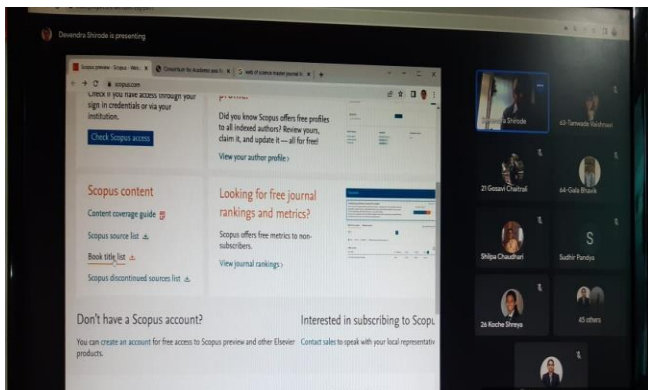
Devendra Shirode is presenting

Scopus preview - Scopus - Welc | Consortium for Academic and R | web of science master journal li

scopus.com

Check if you have access through your sign in credentials or via your institution.

Check Scopus access

Did you know Scopus offers free profiles to all indexed authors? Review yours, claim it, and update it — all for free!

View your author profile

Scopus content

Content coverage guide

Scopus source list

Book title list

Scopus discontinued sources list

Looking for free journal rankings and metrics?

Scopus offers free metrics to non-subscribers.

View journal rankings

Don't have a Scopus account?

You can create an account for free access to Scopus preview and other Elsevier products.

Interested in subscribing to Scopu

Contact sales to speak with your local representati

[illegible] Shirode

60-Tanwade Vaishnavi

21 Gosavi Chaitrali

44-Gala Bhavik

Shilpa Chaudhari

S

Sudhir Pandya

26 Koche Shreya

45 others